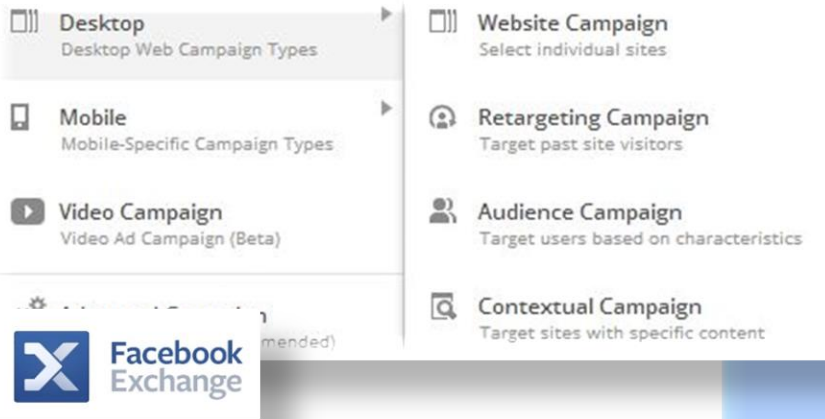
Desktop
Desktop Web Campaign Types

Mobile
Mobile-Specific Campaign Types

Video Campaign
Video Ad Campaign (Beta)

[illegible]
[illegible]mended)

Website Campaign
Select individual sites

Retargeting Campaign
Target past site visitors

Audience Campaign
Target users based on characteristics

Contextual Campaign
Target sites with specific content

Facebook Exchange